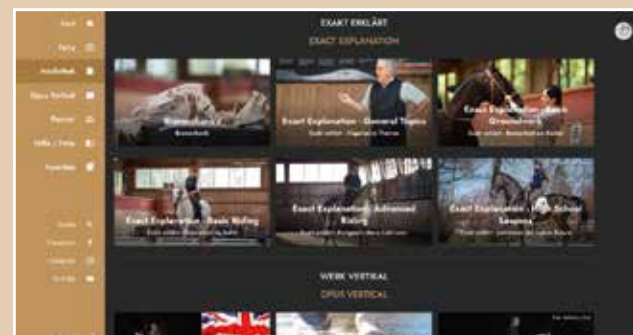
EXAKT ERKLÄRT
EXACT EXPLANATION

Start
Filme
Mediathek
Opus Vertikal
Personen
Hilfe / FAQ
Favoriten

Exact Explanation - General Topics
Exact Explanation - Basic Groundwork
Exact Explanation - Basic Riding
Exact Explanation - Advanced Riding
Exact Explanation - High School Lessons

WERK VERTIKAL
OPUS VERTICAL